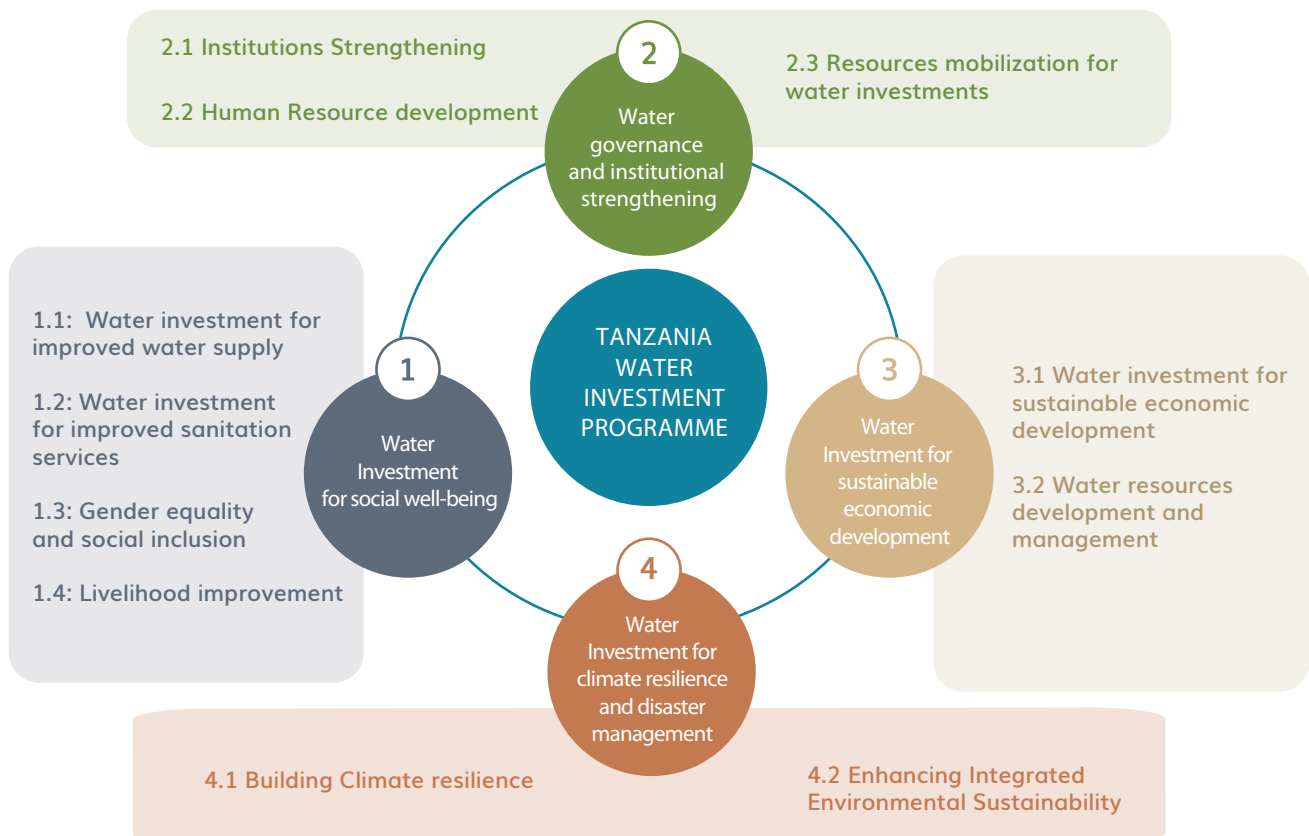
2.1 Institutions Strengthening

2.2 Human Resource development

2

Water governance and institutional strengthening

2.3 Resources mobilization for water investments

1.1: Water investment for improved water supply

1.2: Water investment for improved sanitation services

1.3: Gender equality and social inclusion

1.4: Livelihood improvement

1

Water Investment for social well-being

TANZANIA WATER INVESTMENT PROGRAMME

3

Water Investment for sustainable economic development

3.1 Water investment for sustainable economic development

3.2 Water resources development and management

4

Water Investment for climate resilience and disaster management

4.1 Building Climate resilience

4.2 Enhancing Integrated Environmental Sustainability